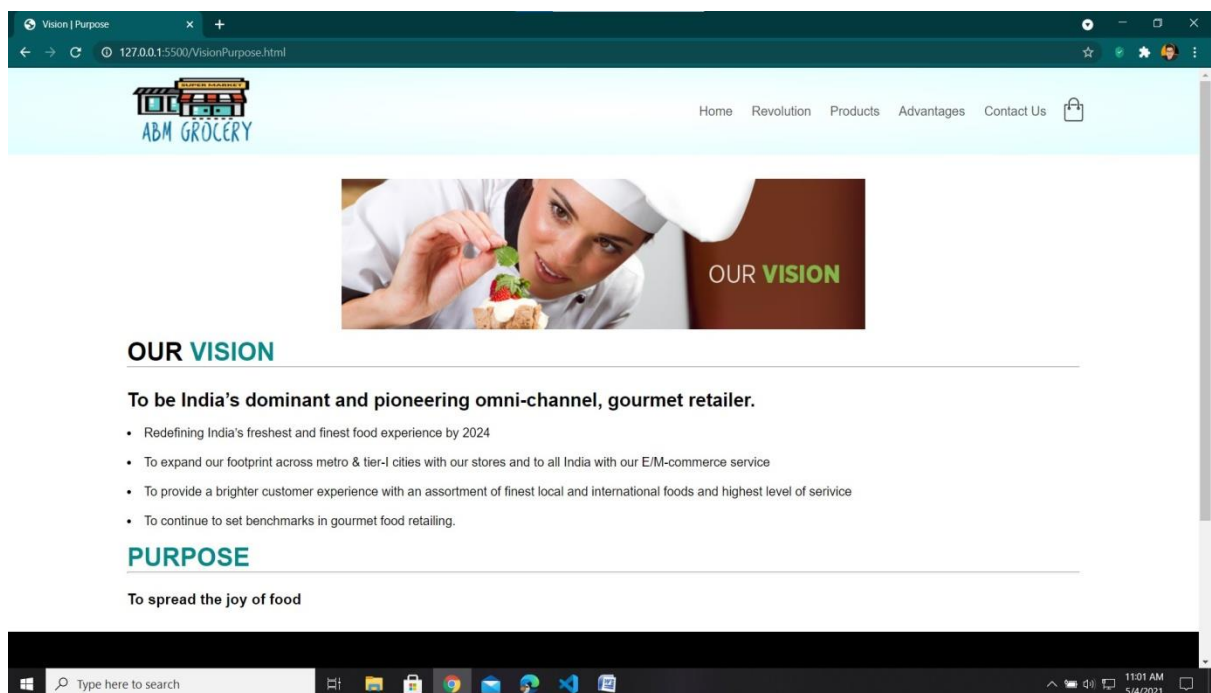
Vision | Purpose

127.0.0.1:5500/VisionPurpose.html

SUPER MARKET

ABM GROCERY

Home Revolution Products Advantages Contact Us

OUR VISION

OUR VISION

To be India's dominant and pioneering omni-channel, gourmet retailer.

- Redefining India's freshest and finest food experience by 2024
- To expand our footprint across metro & tier-I cities with our stores and to all India with our E/M-commerce service
- To provide a brighter customer experience with an assortment of finest local and international foods and highest level of serivice
- To continue to set benchmarks in gourmet food retailing.

PURPOSE

To spread the joy of food

Type here to search

11:01 AM
5/4/2021